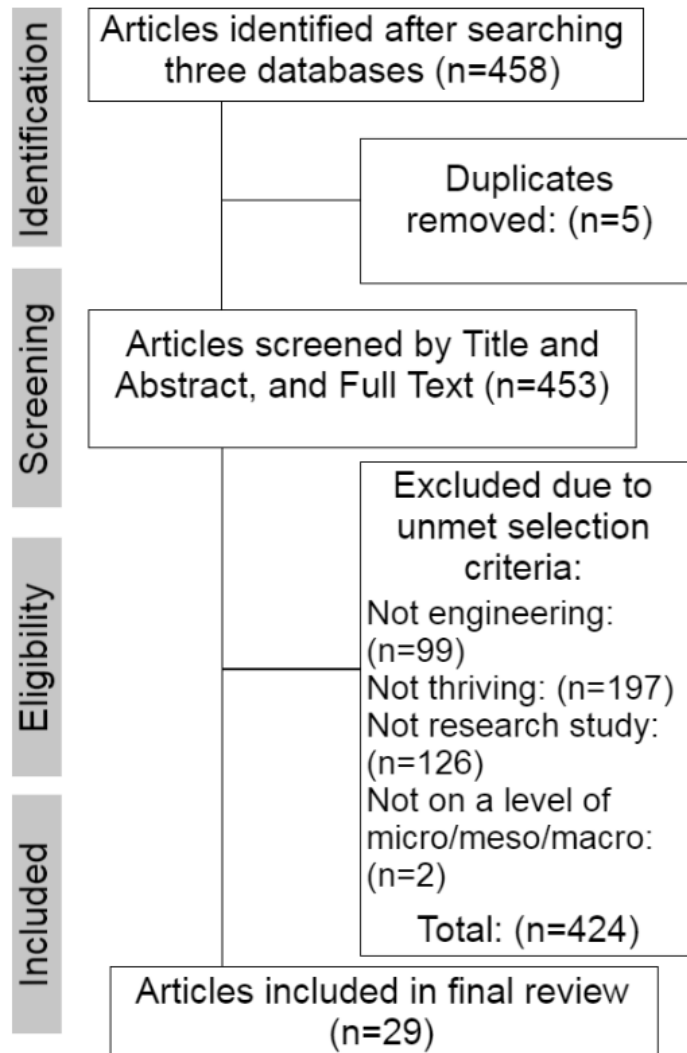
Identification

Articles identified after searching three databases (n=458)

Duplicates removed: (n=5)

Screening

Articles screened by Title and Abstract, and Full Text (n=453)

Eligibility

Excluded due to unmet selection criteria:
Not engineering: (n=99)
Not thriving: (n=197)
Not research study: (n=126)
Not on a level of micro/meso/macro: (n=2)
Total: (n=424)

Included

Articles included in final review (n=29)